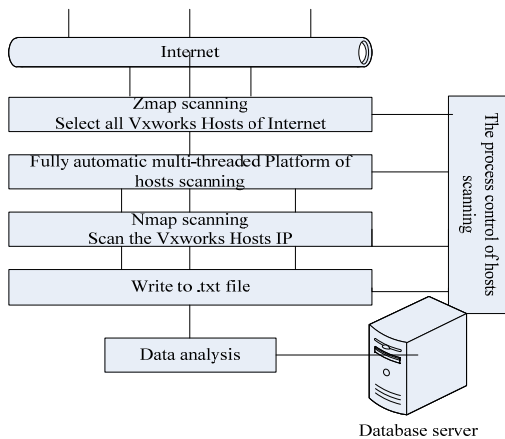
Internet

Zmap scanning
Select all Vxworks Hosts of Internet

Fully automatic multi-threaded Platform of hosts scanning

Nmap scanning
Scan the Vxworks Hosts IP

Write to .txt file

Data analysis

The process control of hosts scanning

Database server